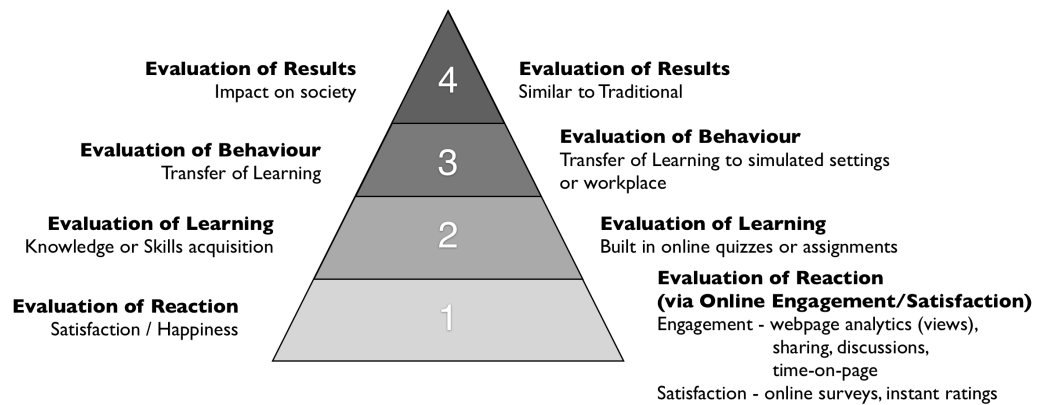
Evaluation of Results
Impact on society

4

Evaluation of Results
Similar to Traditional

Evaluation of Behaviour
Transfer of Learning

3

Evaluation of Behaviour
Transfer of Learning to simulated settings or workplace

Evaluation of Learning
Knowledge or Skills acquisition

2

Evaluation of Learning
Built in online quizzes or assignments

Evaluation of Reaction
Satisfaction / Happiness

1

Evaluation of Reaction
(via Online Engagement/Satisfaction)
Engagement - webpage analytics (views), sharing, discussions, time-on-page
Satisfaction - online surveys, instant ratings